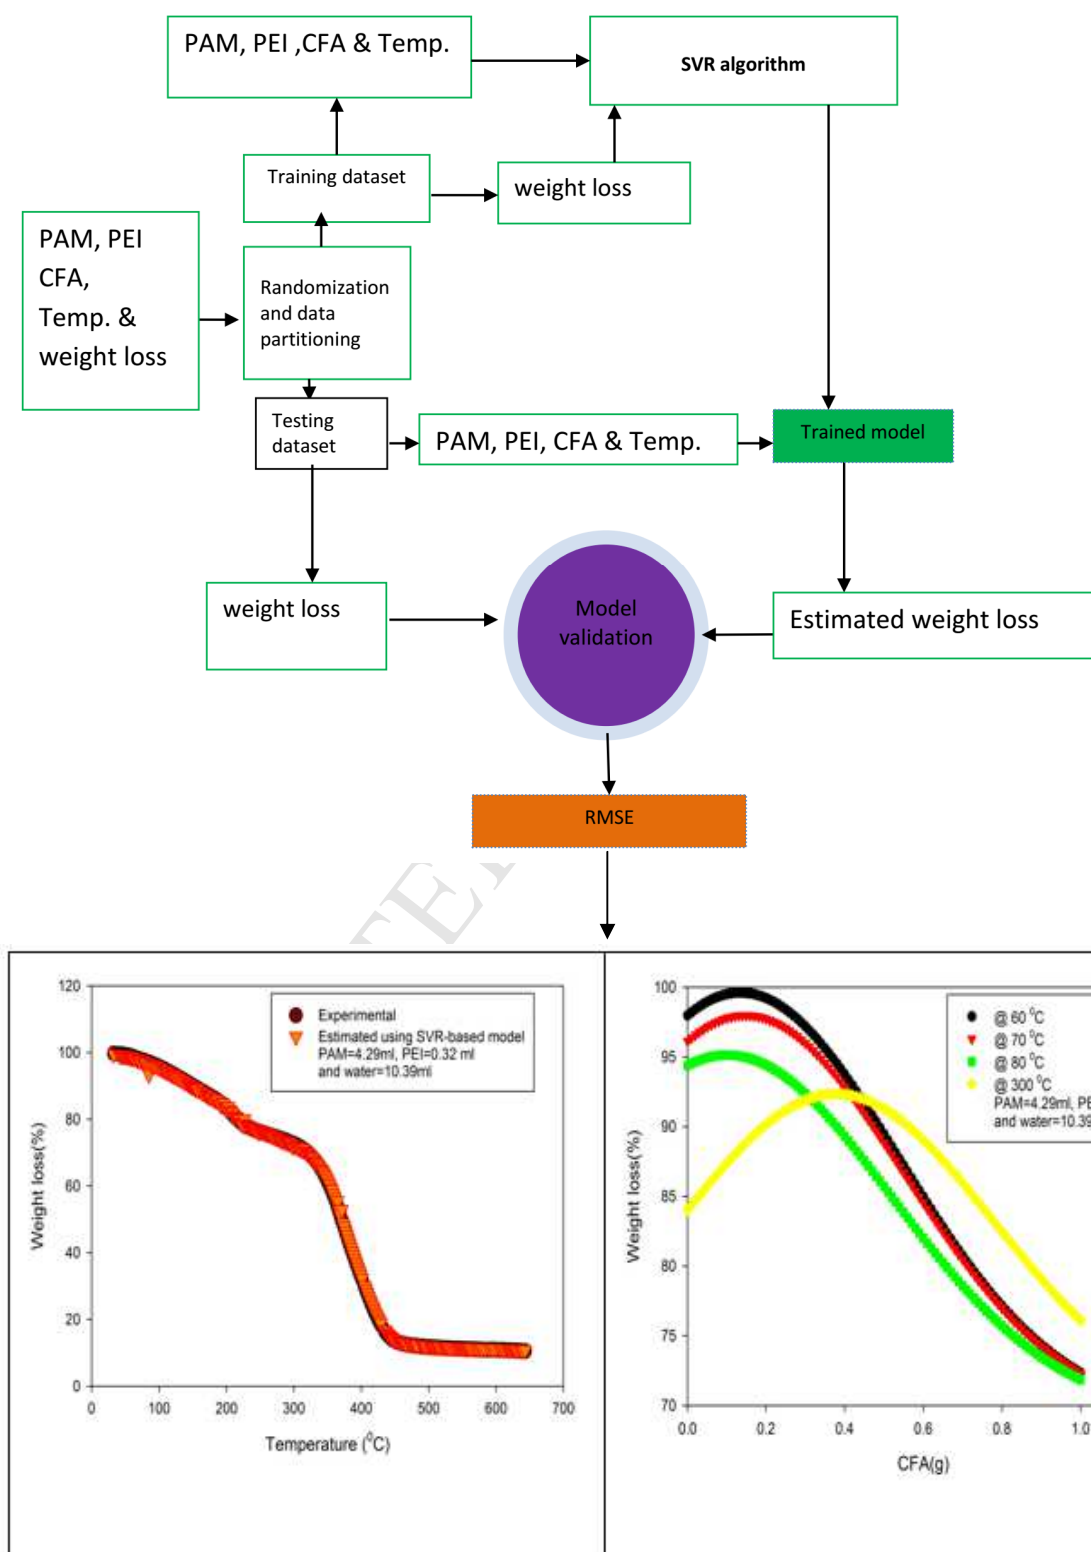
PAM, PEI ,CFA & Temp.

SVR algorithm

Training dataset

weight loss

PAM, PEI CFA, Temp. & weight loss

Randomization and data partitioning

Testing dataset

PAM, PEI, CFA & Temp.

Trained model

weight loss

Model validation

Estimated weight loss

RMSE

120
100
80
60
40
20
0
Weight loss(%)
0 100 200 300 400 500 600 700
Temperature ($^0$C)
Experimental
Estimated using SVR-based model
PAM=4.29ml, PEI=0.32 ml and water=10.39ml

100
95
90
85
80
75
70
Weight loss(%)
0.0 0.2 0.4 0.6 0.8 1.0
CFA(g)
@ 60 $^0$C
@ 70 $^0$C
@ 80 $^0$C
@ 300 $^0$C
PAM=4.29ml, PE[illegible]
and water=10.39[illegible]